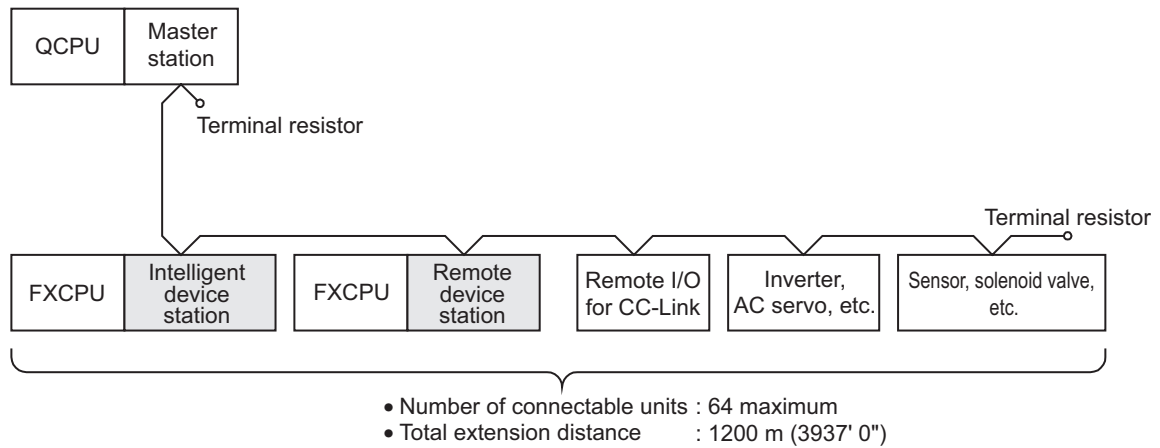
QCPU

Master station

Terminal resistor

Terminal resistor

FXCPU

Intelligent device station

FXCPU

Remote device station

Remote I/O for CC-Link

Inverter, AC servo, etc.

Sensor, solenoid valve, etc.

• Number of connectable units : 64 maximum
• Total extension distance : 1200 m (3937' 0")